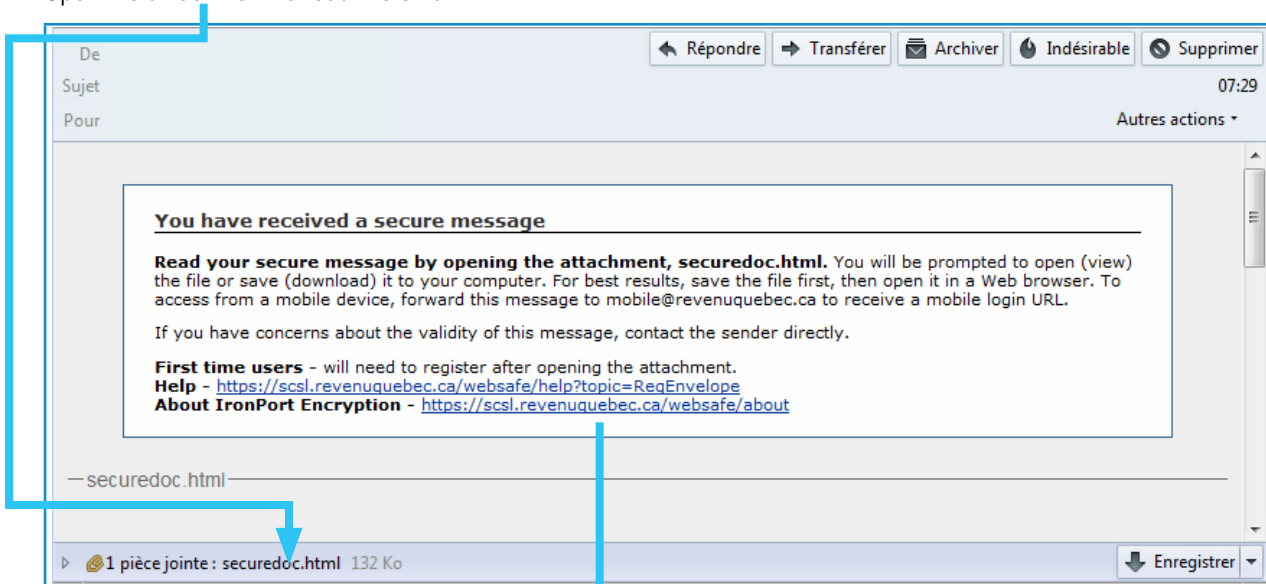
De

Sujet

Pour

Répondre Transférer Archiver Indésirable Supprimer

07:29

Autres actions

**You have received a secure message**

**Read your secure message by opening the attachment, securedoc.html.** You will be prompted to open (view) the file or save (download) it to your computer. For best results, save the file first, then open it in a Web browser. To access from a mobile device, forward this message to mobile@revenuquebec.ca to receive a mobile login URL.

If you have concerns about the validity of this message, contact the sender directly.

**First time users** - will need to register after opening the attachment.
**Help** - https://scsl.revenuquebec.ca/websafe/help?topic=RegEnvelope
**About IronPort Encryption** - https://scsl.revenuquebec.ca/websafe/about

securedoc.html

1 pièce jointe : securedoc.html 132 Ko

Enregistrer